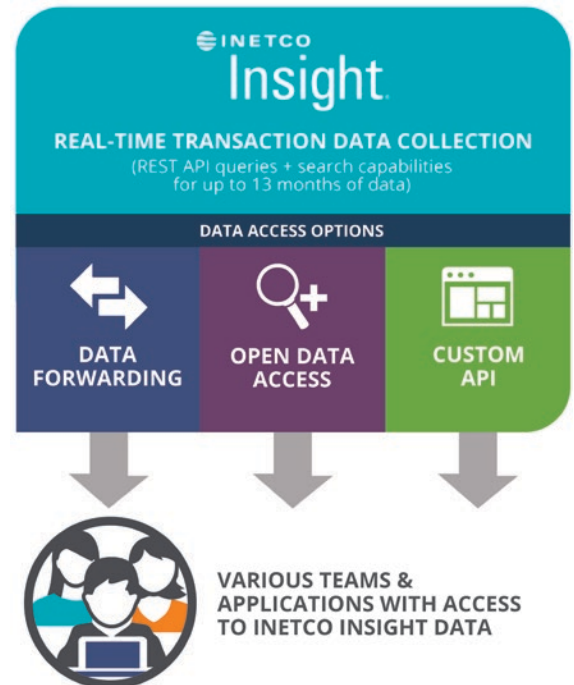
INETCO

Insight.

REAL-TIME TRANSACTION DATA COLLECTION

(REST API queries + search capabilities for up to 13 months of data)

DATA ACCESS OPTIONS

DATA FORWARDING

OPEN DATA ACCESS

CUSTOM API

VARIOUS TEAMS & APPLICATIONS WITH ACCESS TO INETCO INSIGHT DATA